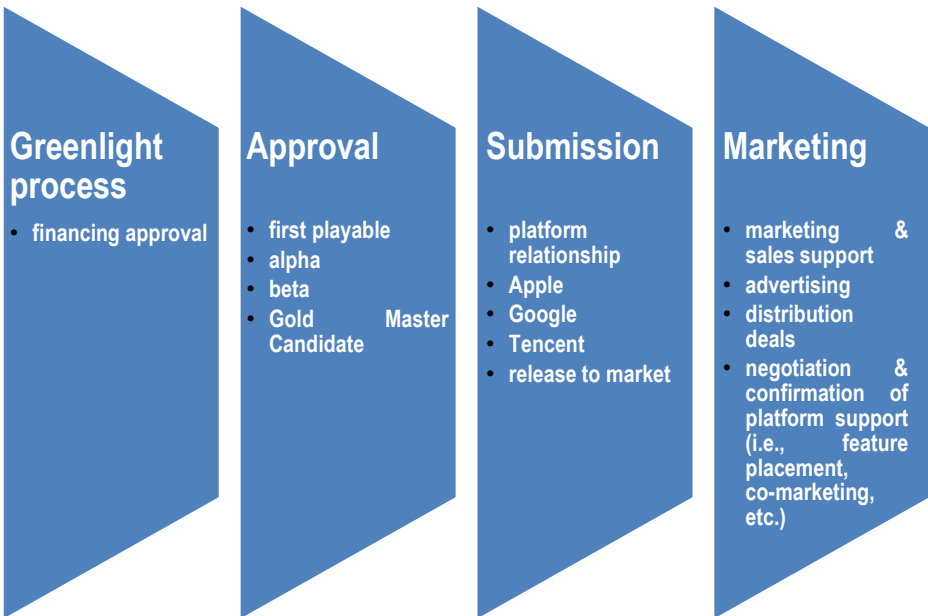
Greenlight process

• financing approval

Approval

• first playable
• alpha
• beta
• Gold Master Candidate

Submission

• platform relationship
• Apple
• Google
• Tencent
• release to market

Marketing

• marketing & sales support
• advertising
• distribution deals
• negotiation & confirmation of platform support (i.e., feature placement, co-marketing, etc.)